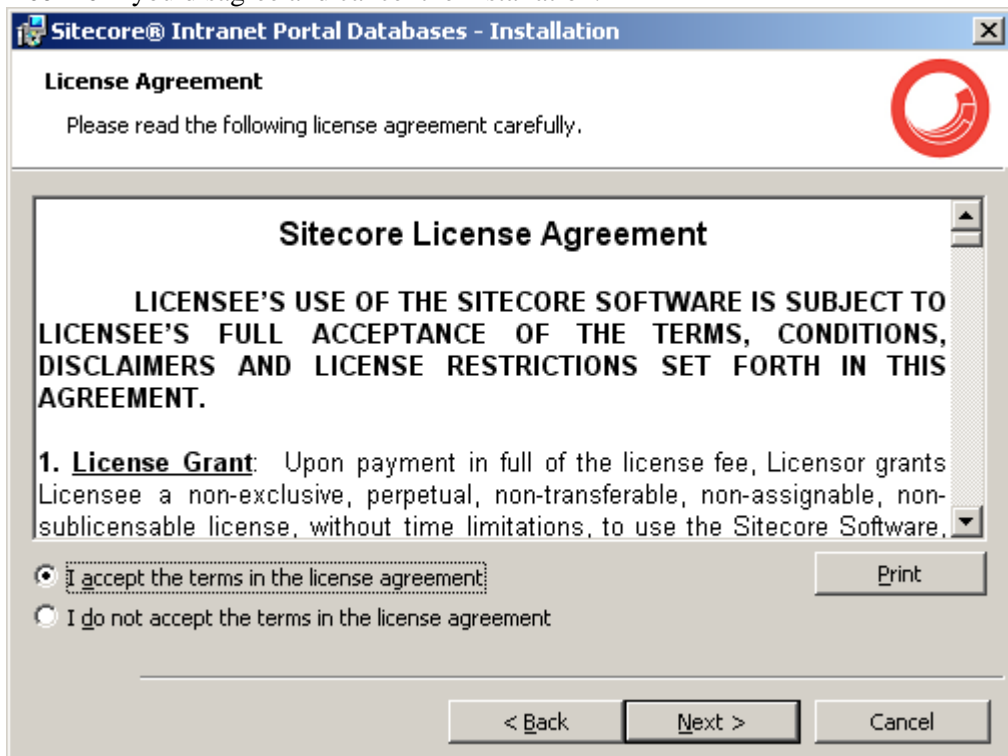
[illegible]

Sitecore® Intranet Portal Databases - Installation

License Agreement

Please read the following license agreement carefully.

Sitecore License Agreement

LICENSEE'S USE OF THE SITECORE SOFTWARE IS SUBJECT TO LICENSEE'S FULL ACCEPTANCE OF THE TERMS, CONDITIONS, DISCLAIMERS AND LICENSE RESTRICTIONS SET FORTH IN THIS AGREEMENT.

1. License Grant: Upon payment in full of the license fee, Licensor grants Licensee a non-exclusive, perpetual, non-transferable, non-assignable, non-sublicensable license, without time limitations, to use the Sitecore Software,

I accept the terms in the license agreement

I do not accept the terms in the license agreement

Print

< Back

Next >

Cancel